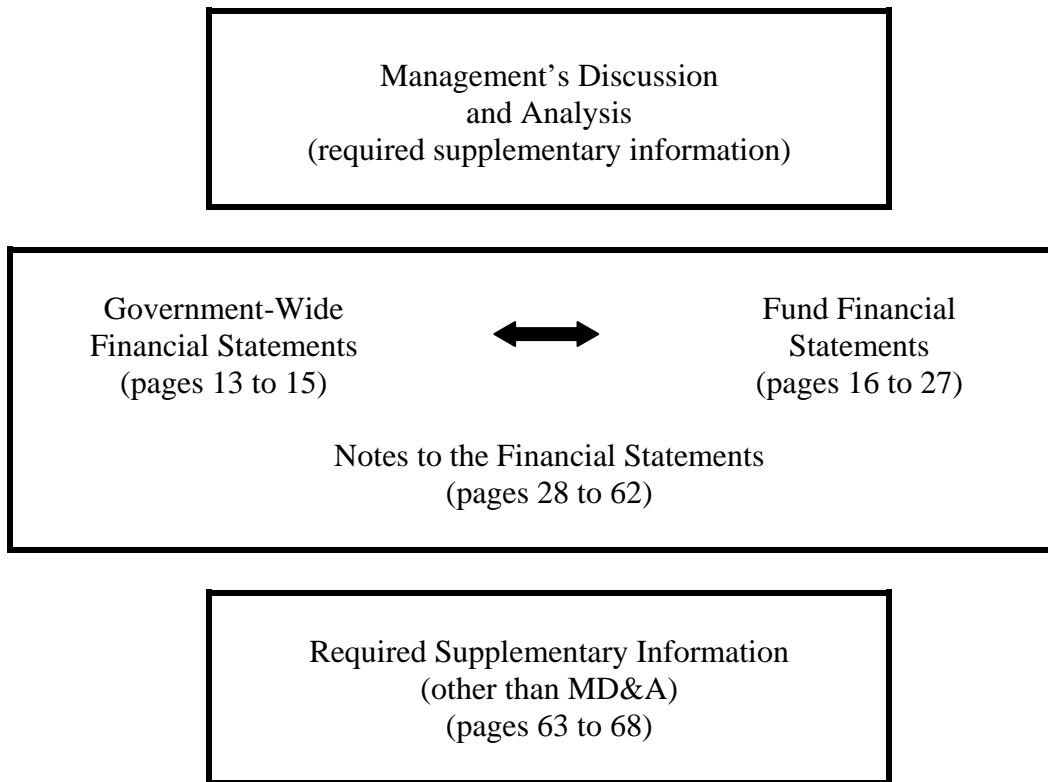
Management's Discussion and Analysis (required supplementary information)

Government-Wide Financial Statements (pages 13 to 15)

Fund Financial Statements (pages 16 to 27)

Notes to the Financial Statements (pages 28 to 62)

Required Supplementary Information (other than MD&A) (pages 63 to 68)